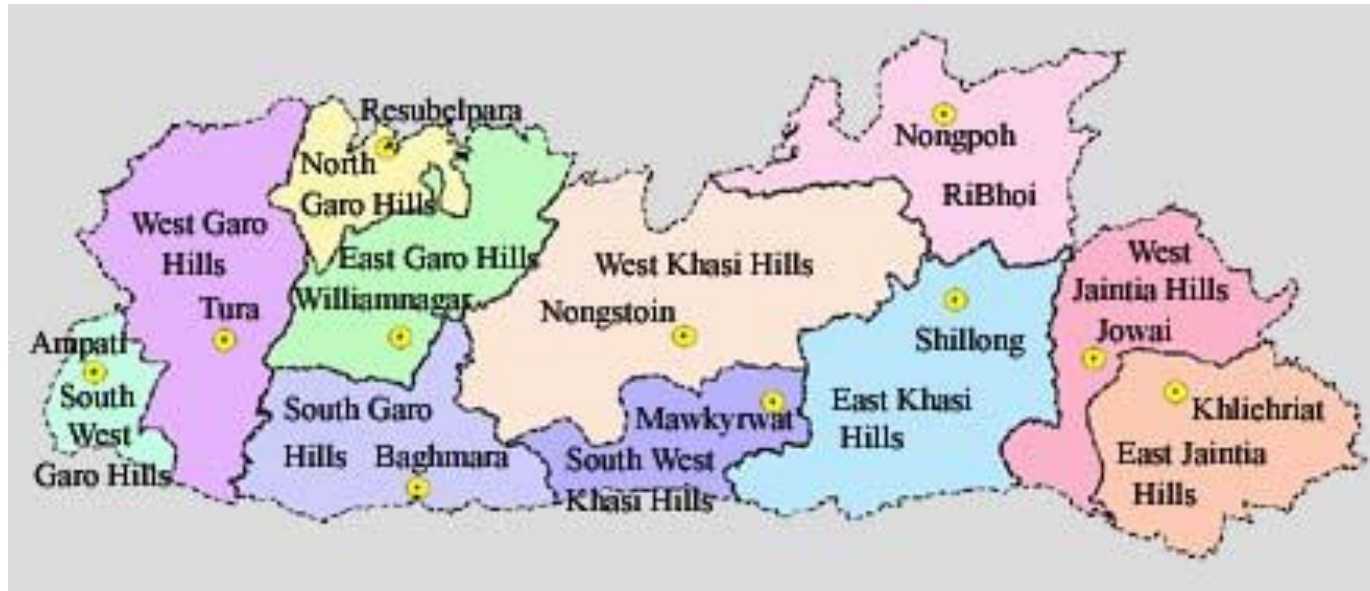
Resubelpara
North
Garo Hills
Nongpoh
RiBhoi
West Garo
Hills
Tura
East Garo Hills
Williamnagar
West Khasi Hills
Nongstoin
West
Jaintia Hills
Jowai
Shillong
Ampati
South
West
Garo Hills
South Garo
Hills
Baghmara
Mawkyrwat
South West
Khasi Hills
East Khasi
Hills
Khliehriat
East Jaintia
Hills